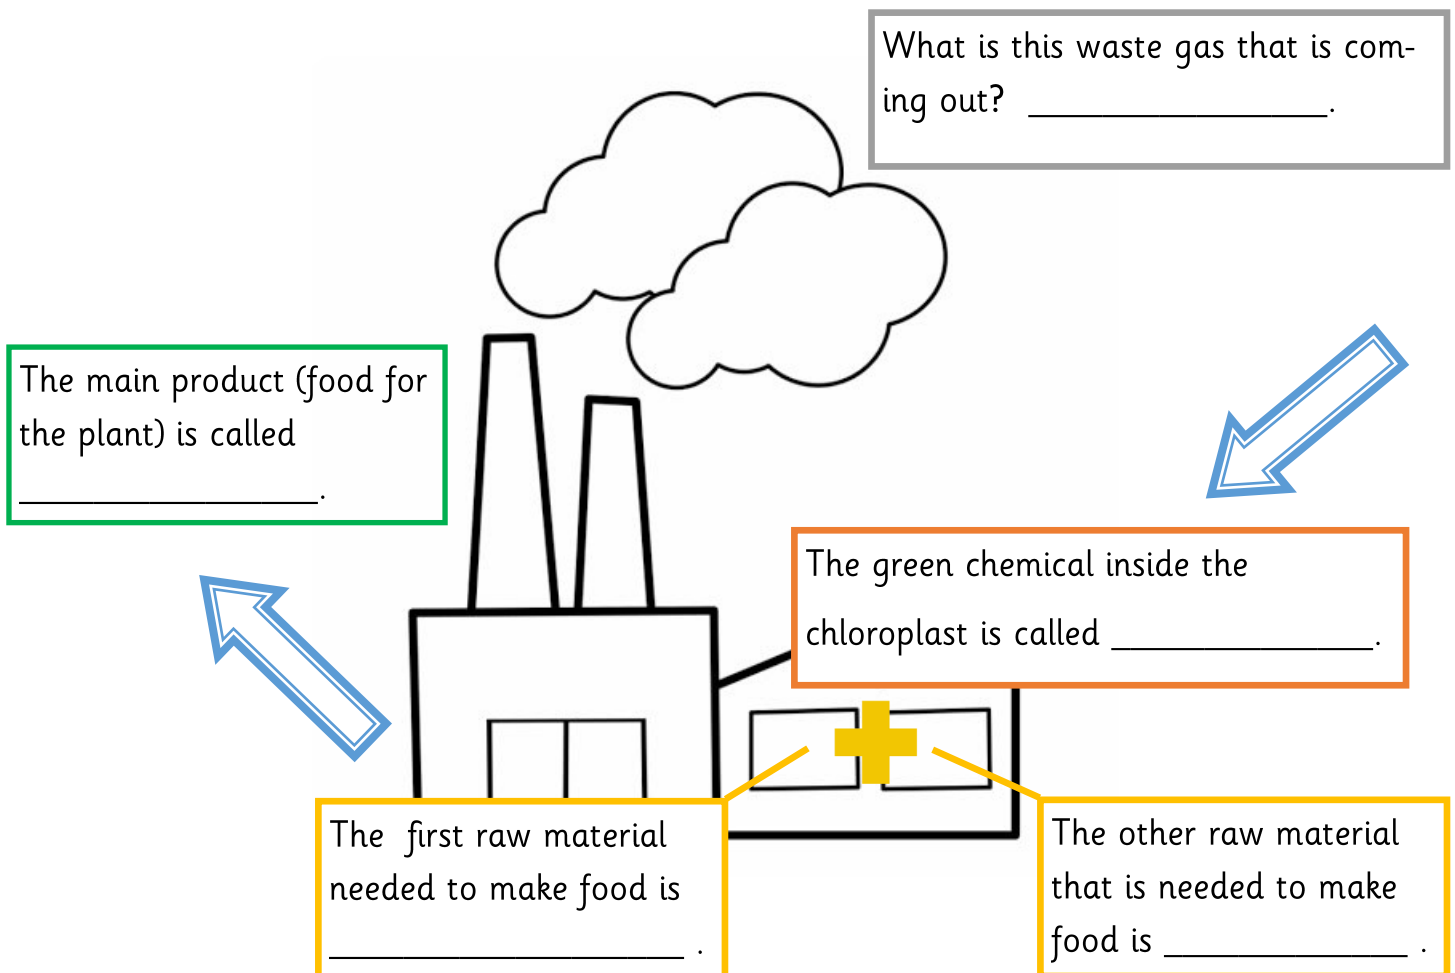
What is this waste gas that is coming out? ________________.

The main product (food for the plant) is called ________________.

The green chemical inside the chloroplast is called ______________.

The first raw material needed to make food is __________________ .

The other raw material that is needed to make food is _____________ .